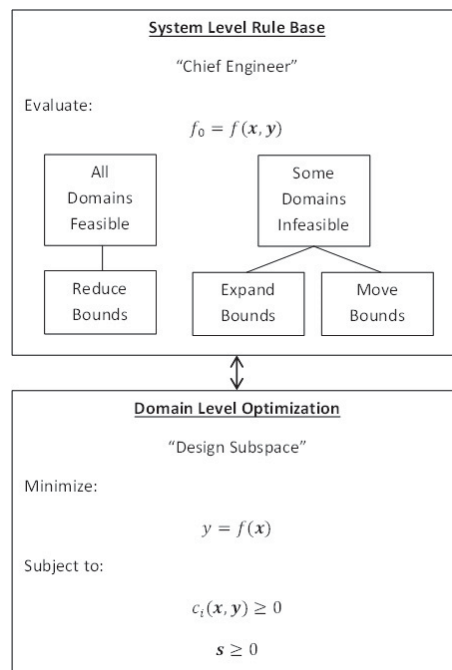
System Level Rule Base

"Chief Engineer"

Evaluate:

$f_0 = f(\boldsymbol{x}, \boldsymbol{y})$

All Domains Feasible

Some Domains Infeasible

Reduce Bounds

Expand Bounds

Move Bounds

Domain Level Optimization

"Design Subspace"

Minimize:

$y = f(\boldsymbol{x})$

Subject to:

$c_i(\boldsymbol{x}, \boldsymbol{y}) \geq 0$

$\boldsymbol{s} \geq 0$